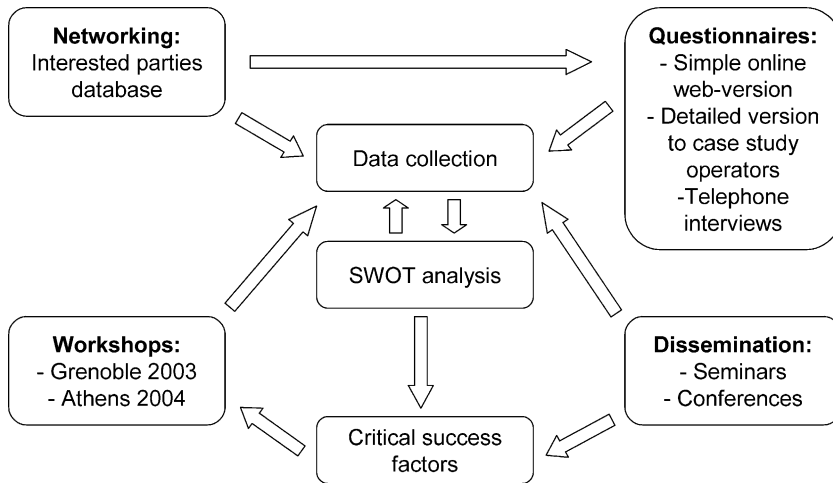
Networking:
Interested parties database

Questionnaires:
- Simple online web-version
- Detailed version to case study operators
-Telephone interviews

Data collection

SWOT analysis

Workshops:
- Grenoble 2003
- Athens 2004

Dissemination:
- Seminars
- Conferences

Critical success factors